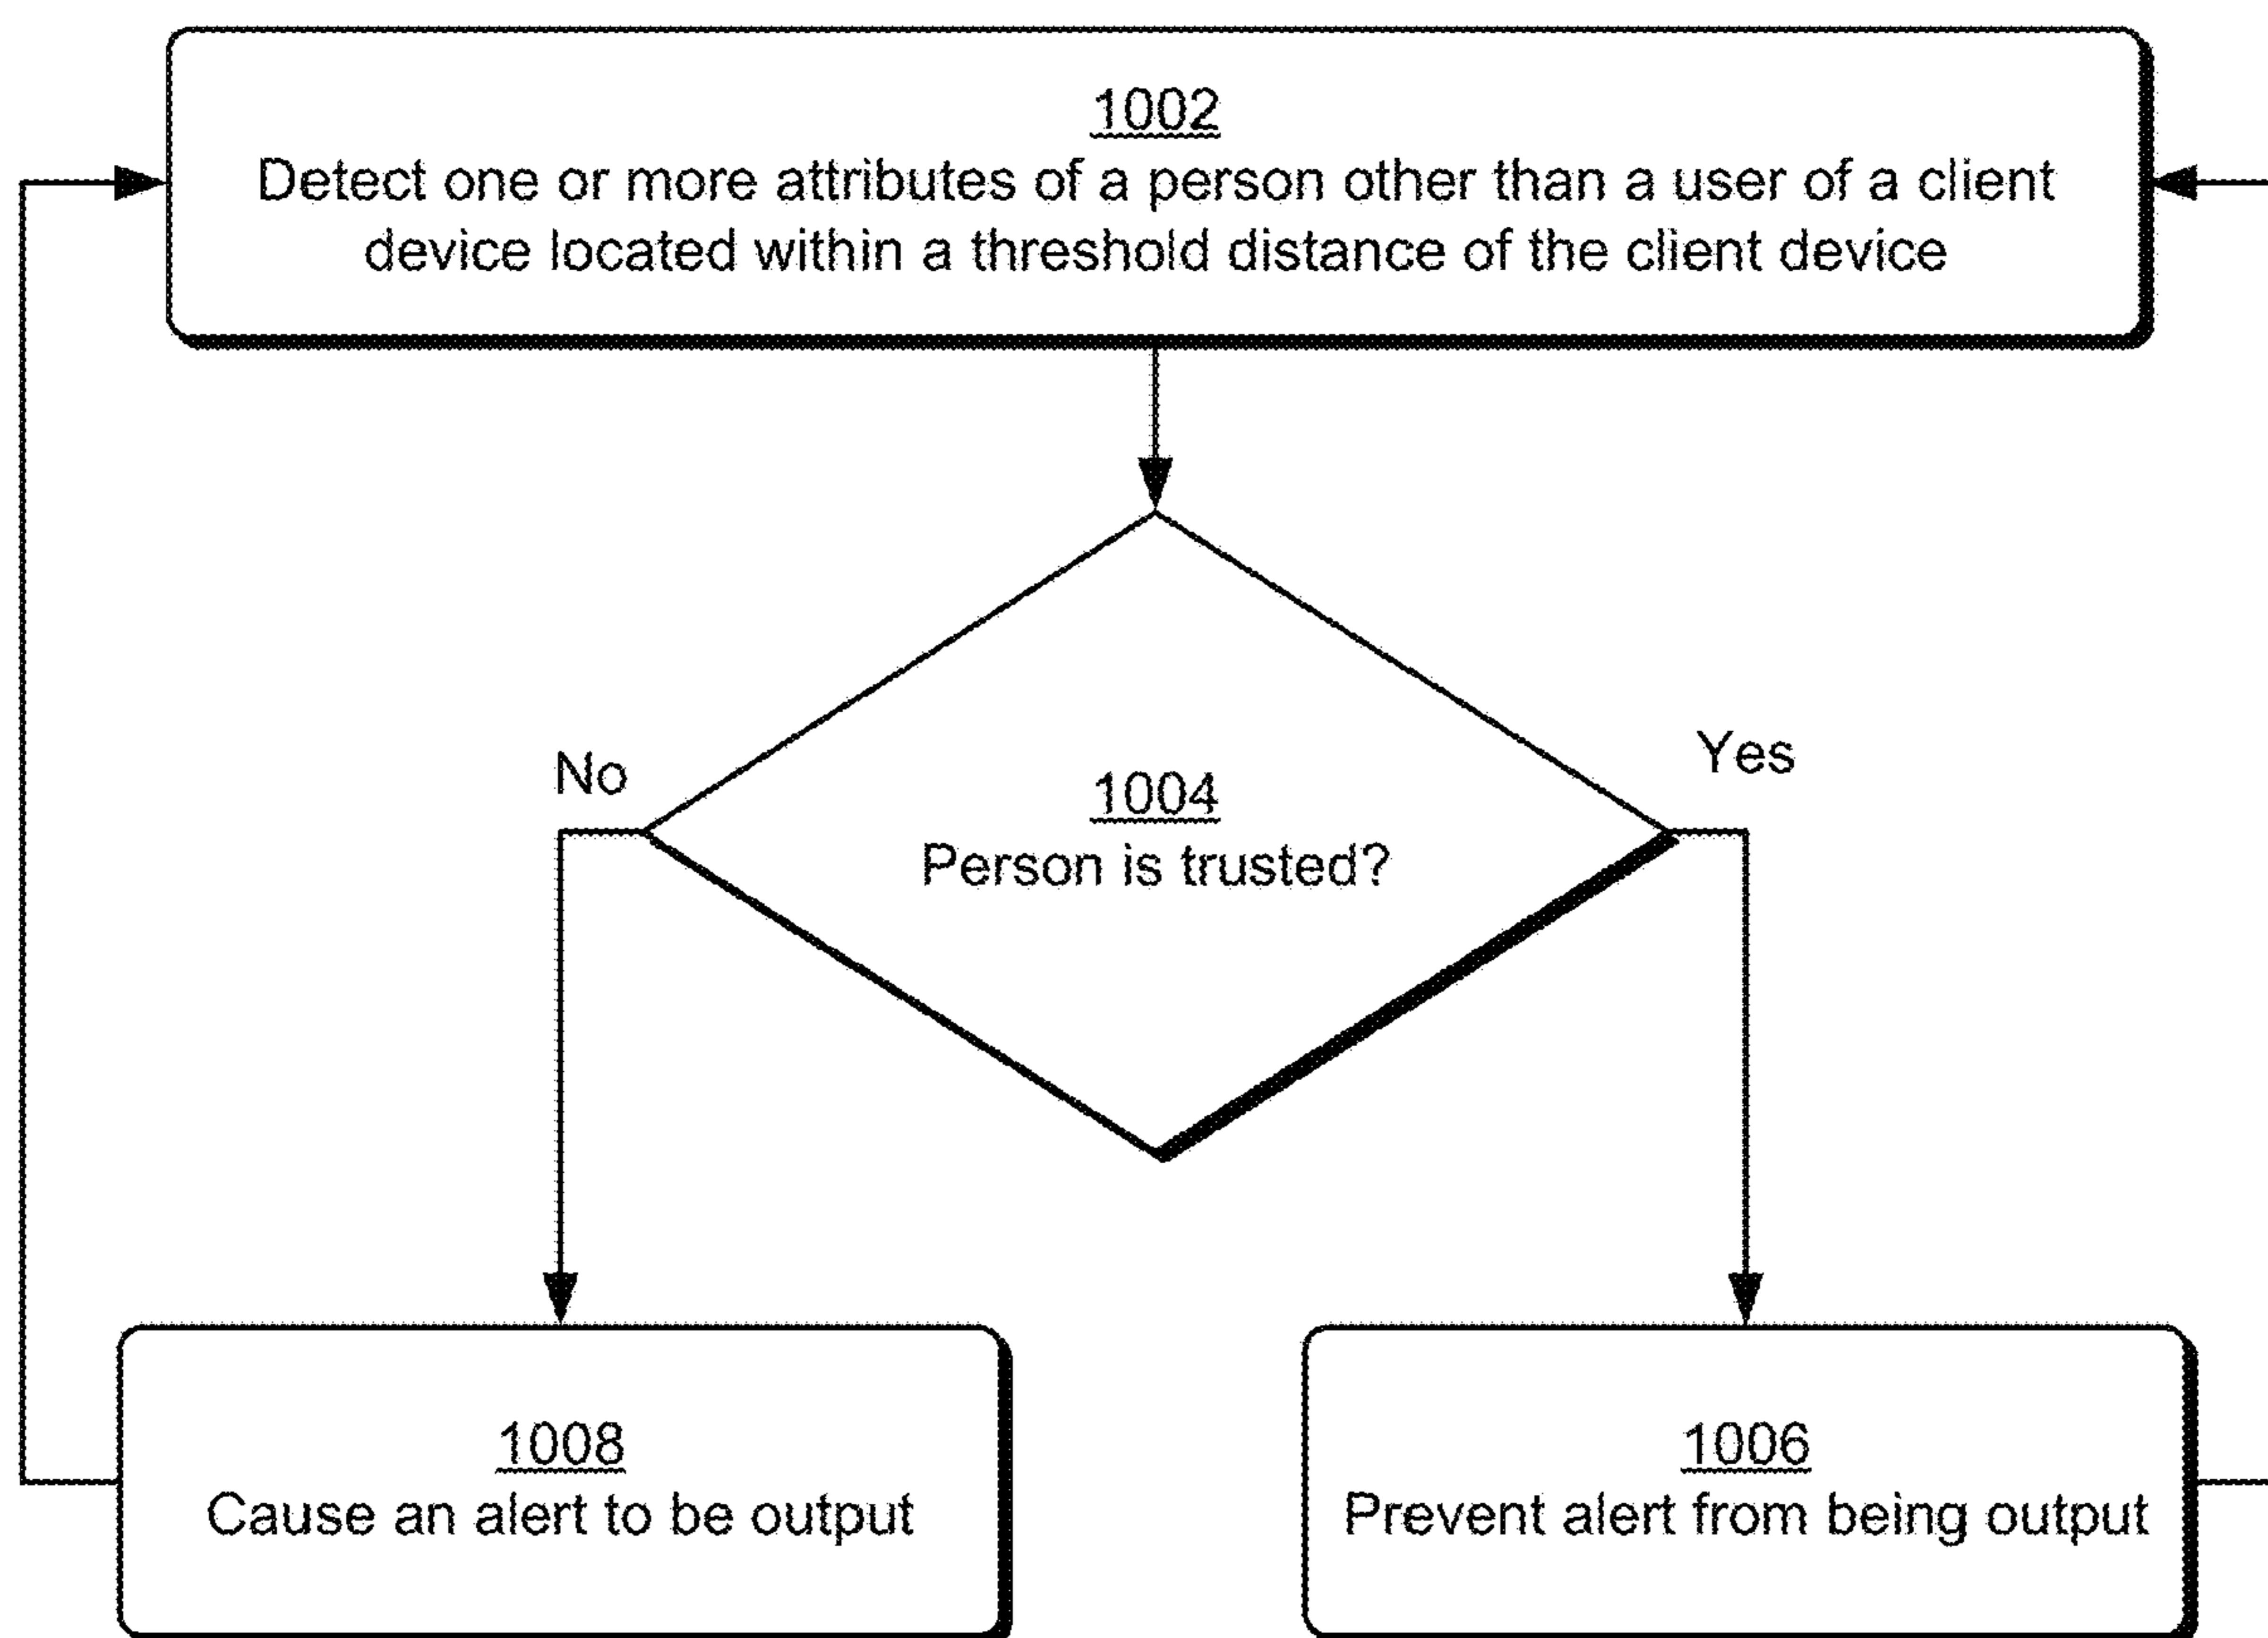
1002
Detect one or more attributes of a person other than a user of a client device located within a threshold distance of the client device

1004
Person is trusted?

No

Yes

1008
Cause an alert to be output

1006
Prevent alert from being output